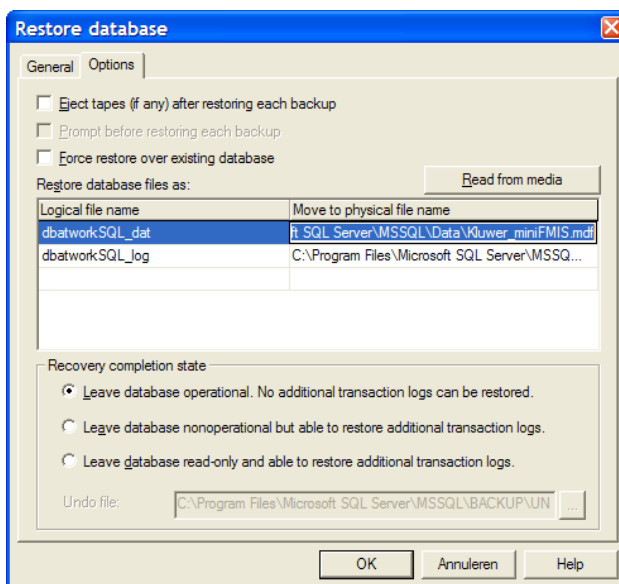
Restore database

General Options

Eject tapes (if any) after restoring each backup

Prompt before restoring each backup

Force restore over existing database

Restore database files as:

Read from media

| Logical file name | Move to physical file name |
|---|---|
| dbatworkSQL_dat | ft SQL Server\MSSQL\Data\Kluwer_miniFMIS.mdf |
| dbatworkSQL_log | C:\Program Files\Microsoft SQL Server\MSSQ... |

Recovery completion state

Leave database operational. No additional transaction logs can be restored.

Leave database nonoperational but able to restore additional transaction logs.

Leave database read-only and able to restore additional transaction logs.

Undo file: C:\Program Files\Microsoft SQL Server\MSSQL\BACKUP\UN ...

OK Annuleren Help